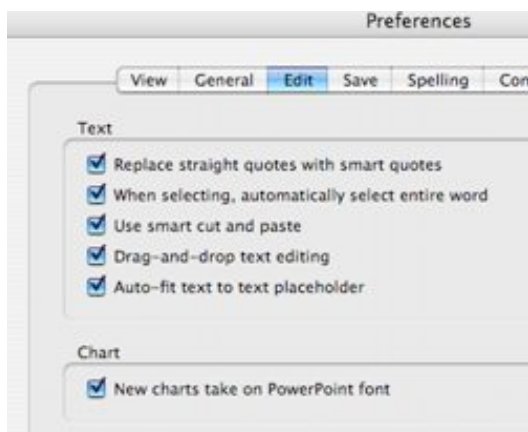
Preferences

View | General | Edit | Save | Spelling | Con

Text

Replace straight quotes with smart quotes

When selecting, automatically select entire word

Use smart cut and paste

Drag-and-drop text editing

Auto-fit text to text placeholder

Chart

New charts take on PowerPoint font